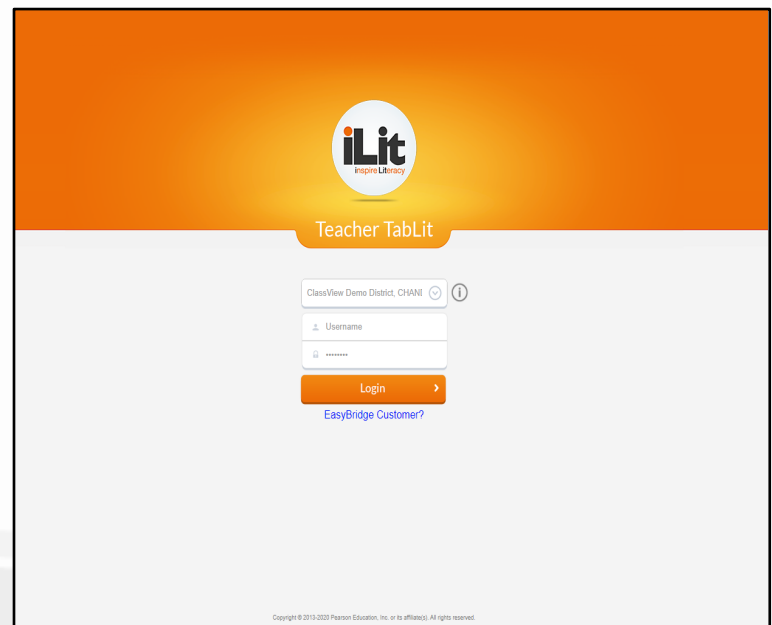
iLit
inspire Literacy

Teacher TabLit

ClassView Demo District, CHANI

Username

•••••••••

Login

EasyBridge Customer?

Copyright © 2013-2020 Pearson Education, Inc. or its affiliate(s). All rights reserved.